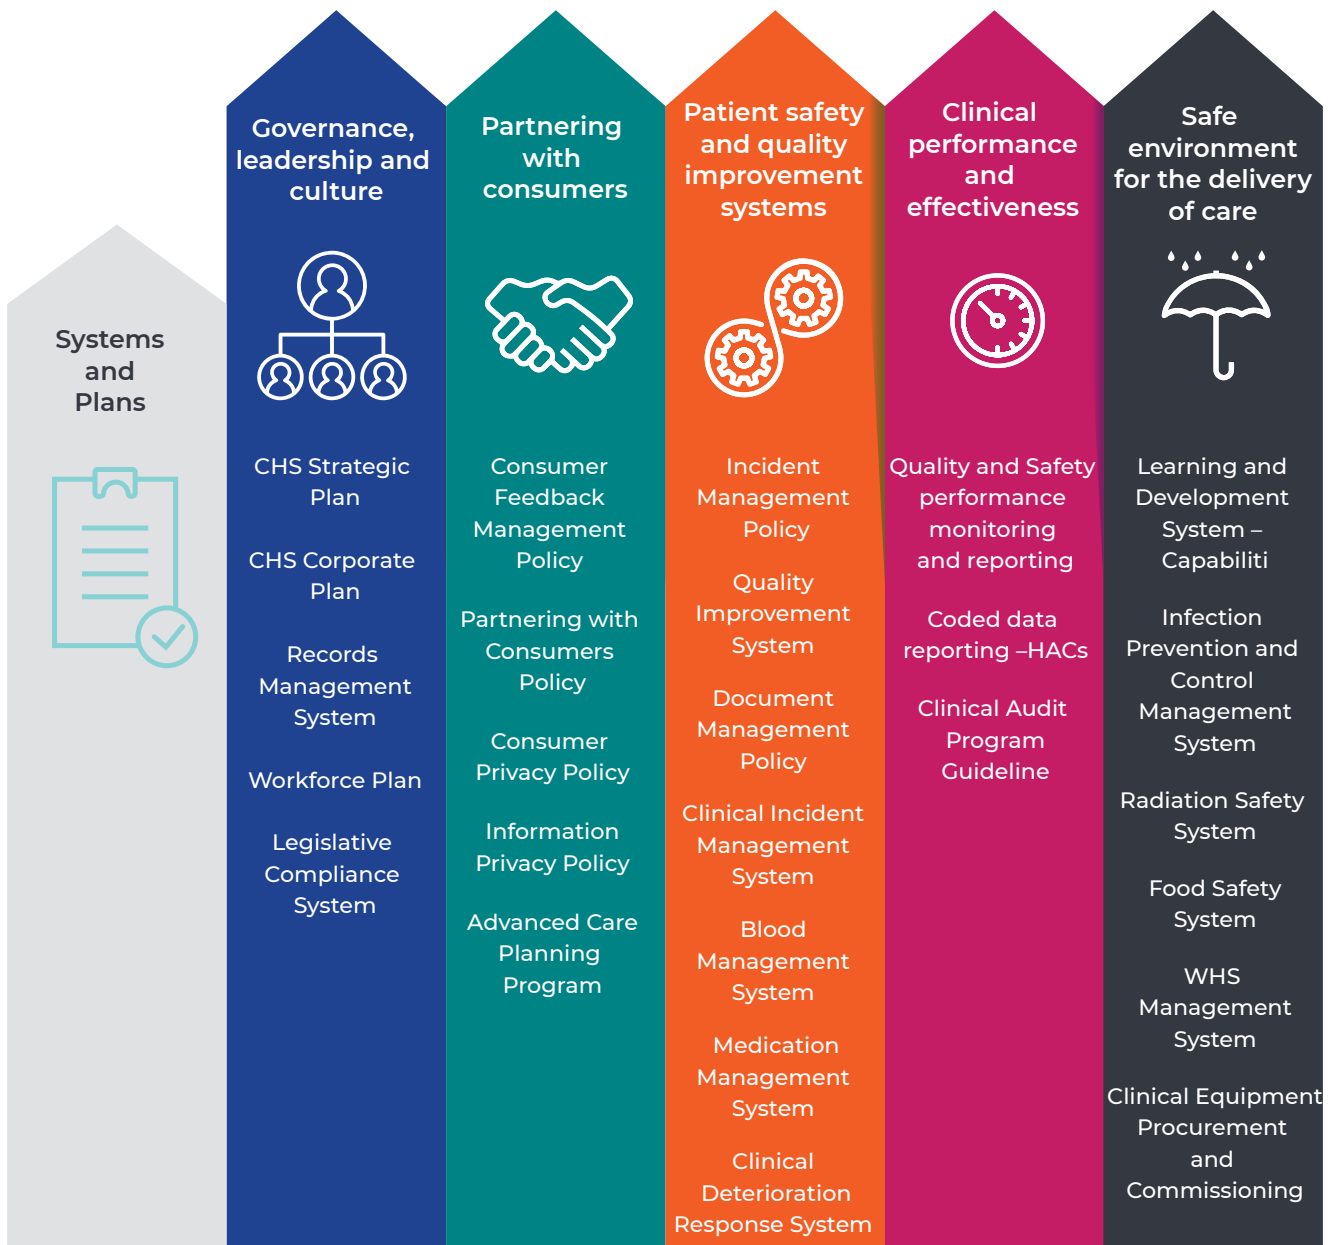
Systems and Plans

Governance, leadership and culture

CHS Strategic Plan

CHS Corporate Plan

Records Management System

Workforce Plan

Legislative Compliance System

Partnering with consumers

Consumer Feedback Management Policy

Partnering with Consumers Policy

Consumer Privacy Policy

Information Privacy Policy

Advanced Care Planning Program

Patient safety and quality improvement systems

Incident Management Policy

Quality Improvement System

Document Management Policy

Clinical Incident Management System

Blood Management System

Medication Management System

Clinical Deterioration Response System

Clinical performance and effectiveness

Quality and Safety performance monitoring and reporting

Coded data reporting –HACs

Clinical Audit Program Guideline

Safe environment for the delivery of care

Learning and Development System – Capabiliti

Infection Prevention and Control Management System

Radiation Safety System

Food Safety System

WHS Management System

Clinical Equipment Procurement and Commissioning